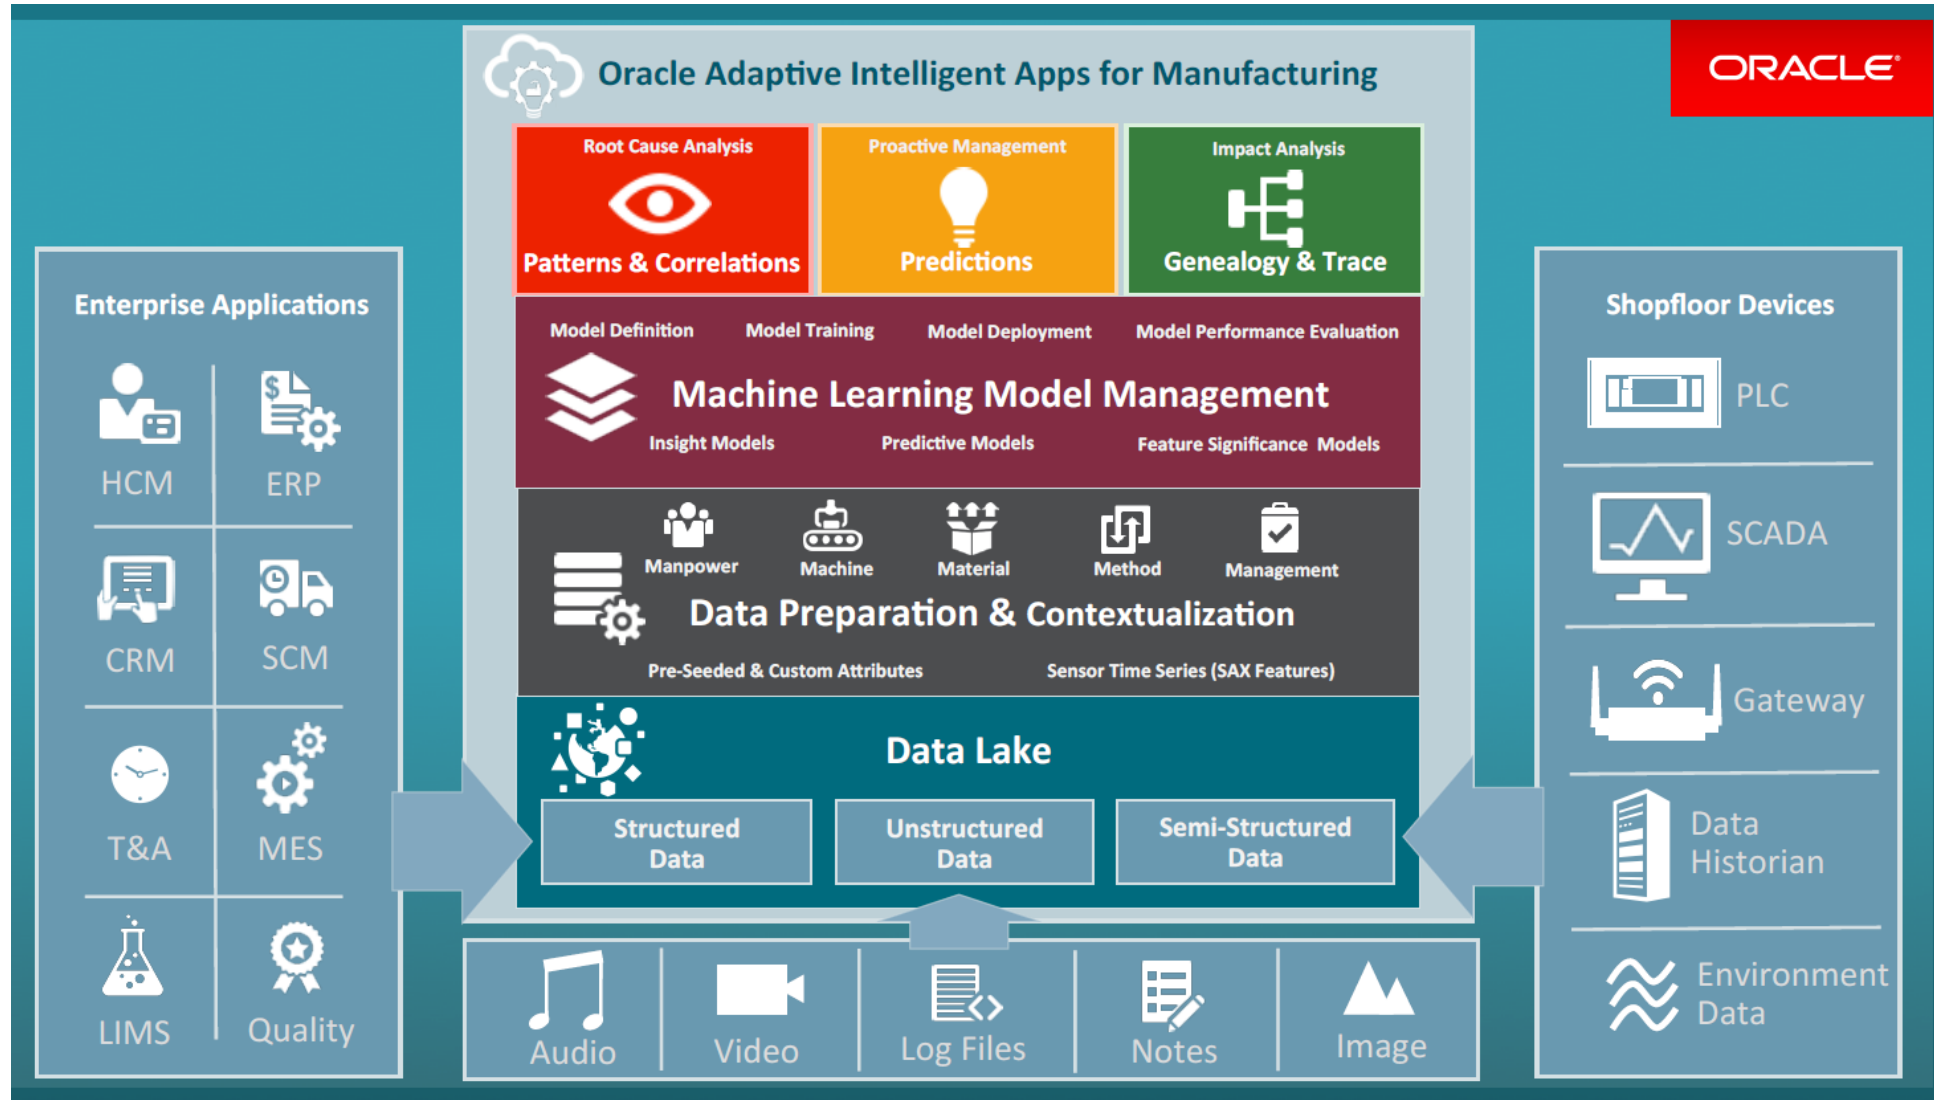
Oracle Adaptive Intelligent Apps for Manufacturing

ORACLE

Root Cause Analysis
Patterns & Correlations

Proactive Management
Predictions

Impact Analysis
Genealogy & Trace

Model Definition
Model Training
Model Deployment
Model Performance Evaluation

Machine Learning Model Management

Insight Models
Predictive Models
Feature Significance Models

Manpower
Machine
Material
Method
Management

Data Preparation & Contextualization

Pre-Seeded & Custom Attributes
Sensor Time Series (SAX Features)

Data Lake

Structured Data
Unstructured Data
Semi-Structured Data

Enterprise Applications

HCM
ERP
CRM
SCM
T&A
MES
LIMS
Quality

Shopfloor Devices

PLC
SCADA
Gateway
Data Historian
Environment Data

Audio
Video
Log Files
Notes
Image